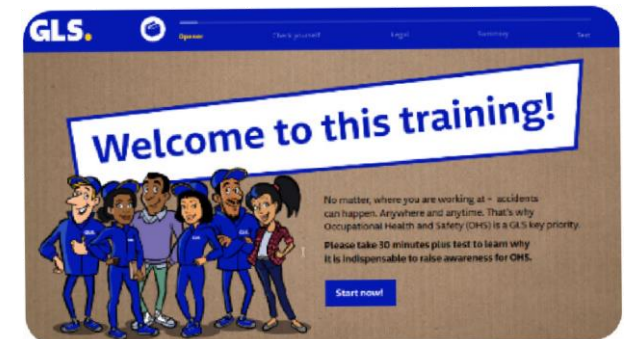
GLS.

Opener

Check yourself

Legal

Summary

Test

Welcome to this training!

No matter, where you are working at – accidents can happen. Anywhere and anytime. That's why Occupational Health and Safety (OHS) is a GLS key priority.

Please take 30 minutes plus test to learn why it is indispensable to raise awareness for OHS.

Start now!

GLS